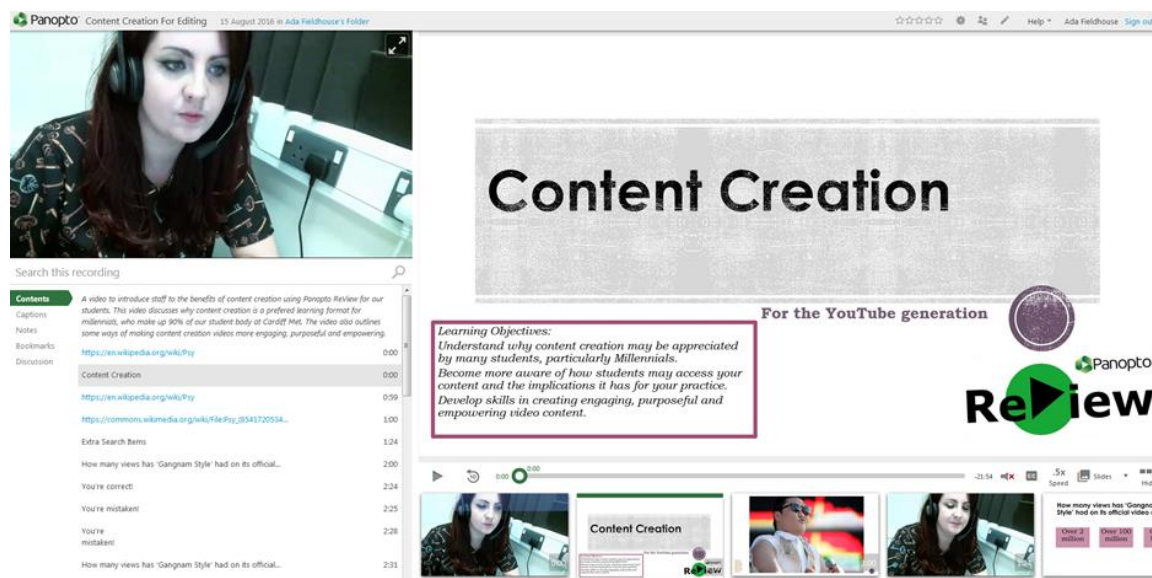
Panopto Content Creation For Editing 15 August 2016 in Ada Fieldhouse's Folder

Help Ada Fieldhouse Sign out

Search this recording

Contents
Captions
Notes
Bookmarks
Discussion

A video to introduce staff to the benefits of content creation using Panopto ReView for our students. This video discusses why content creation is a prefered learning format for millennials, who make up 90% of our student body at Cardiff Met. The video also outlines some ways of making content creation videos more engaging, purposeful and empowering.

https://en.wikipedia.org/wiki/Psy 0:00
Content Creation 0:00
https://en.wikipedia.org/wiki/Psy 0:59
https://commons.wikimedia.org/wiki/File:Psy_(8541720534... 1:00
Extra Search Items 1:24
How many views has 'Gangnam Style' had on its official... 2:00
You're correct! 2:24
You're mistaken! 2:25
You're mistaken! 2:28
How many views has 'Gangnam Style' had on its official... 2:31

Content Creation

For the YouTube generation

Learning Objectives:
Understand why content creation may be appreciated by many students, particularly Millennials.
Become more aware of how students may access your content and the implications it has for your practice.
Develop skills in creating engaging, purposeful and empowering video content.

Panopto
ReView

0:00 0:00 -21:54 .5x Speed Slides

Content Creation
For the YouTube generation
ReView

How many views has 'Gangnam Style' had on its official video
Over 2 million
Over 100 million